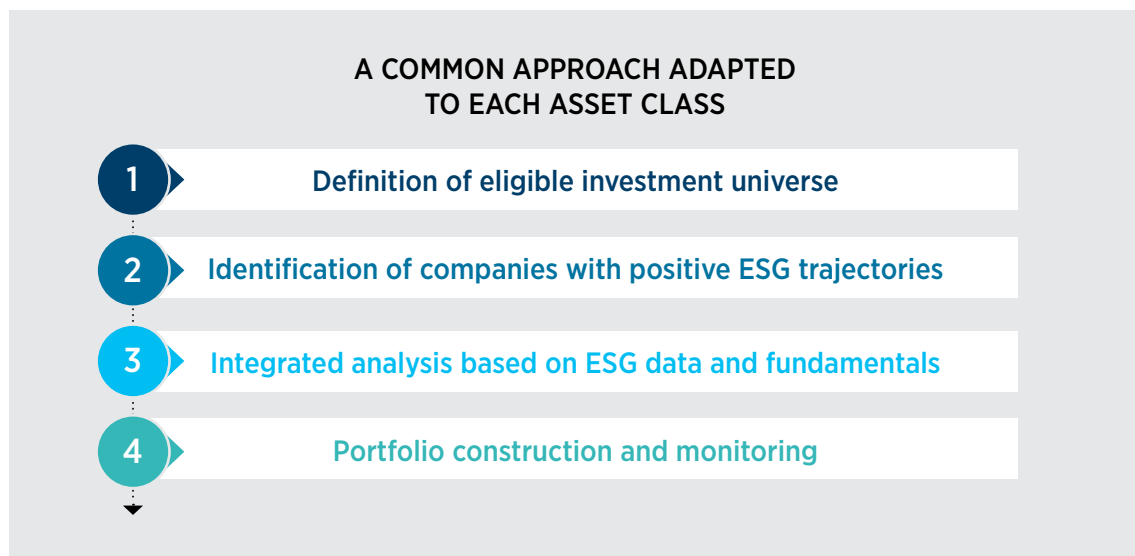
A COMMON APPROACH ADAPTED TO EACH ASSET CLASS

1 Definition of eligible investment universe

2 Identification of companies with positive ESG trajectories

3 Integrated analysis based on ESG data and fundamentals

4 Portfolio construction and monitoring